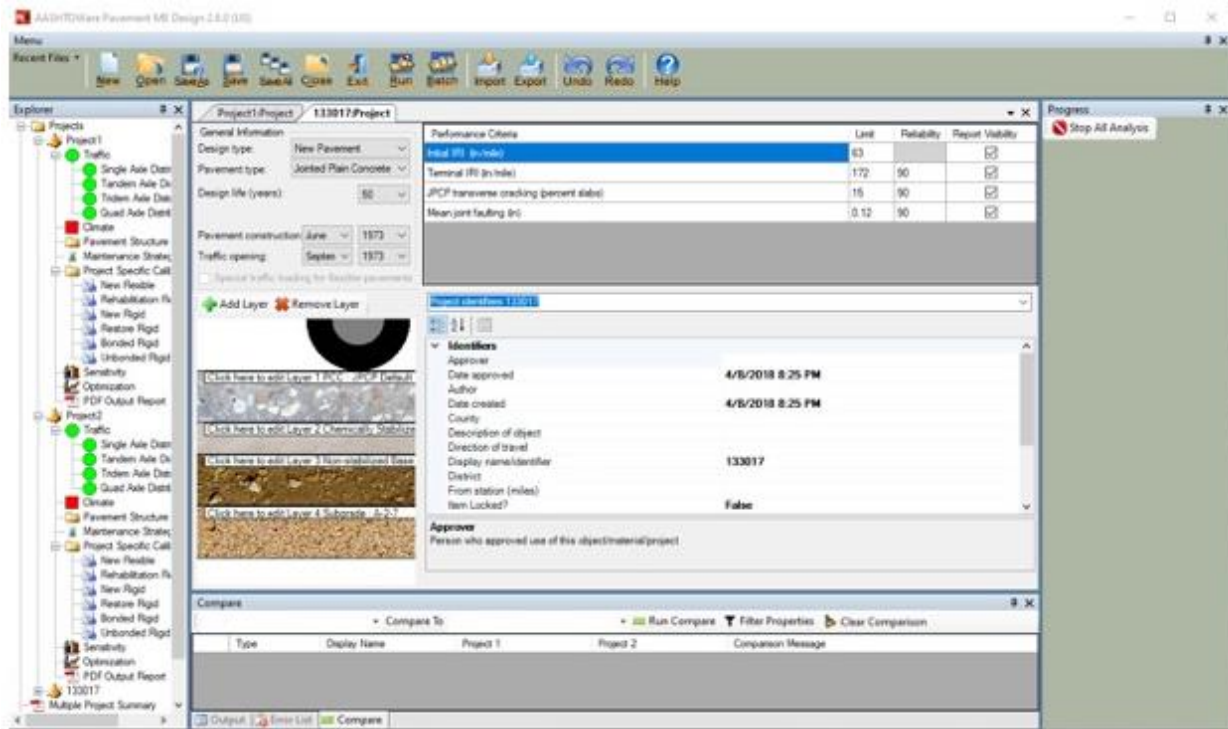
AASHTOWare Pavement ME Design 2.6.0 (US)

Menu

Recent Files ▾ New Open SaveAs Save SaveAll Close Exit Run Batch Import Export Undo Redo Help

Explorer

Projects
Project1
Traffic
Single Axle Distr
Tandem Axle Di
Tridem Axle Dist
Quad Axle Distr
Climate
Pavement Structure
Maintenance Strateg
Project Specific Cali
New Flexible
Rehabilitation Fl
New Rigid
Restore Rigid
Bonded Rigid
Unbonded Rigid
Sensitivity
Optimization
PDF Output Report
Project2
Traffic
Single Axle Distr
Tandem Axle Di
Tridem Axle Dist
Quad Axle Distr
Climate
Pavement Structure
Maintenance Strateg
Project Specific Cali
New Flexible
Rehabilitation Fl
New Rigid
Restore Rigid
Bonded Rigid
Unbonded Rigid
Sensitivity
Optimization
PDF Output Report
133017
Multiple Project Summary

Project1:Project 133017:Project

General Information
Design type: New Pavement
Pavement type: Jointed Plain Concrete
Design life (years): 50
Pavement construction: June 1973
Traffic opening: Septen 1973
Special traffic loading for flexible pavements

| Performance Criteria | Limit | Reliability | Report Visibility |
|---|---|---|---|
| Initial IRI (in/mile) | 63 | | ☑ |
| Terminal IRI (in/mile) | 172 | 90 | ☑ |
| JPCP transverse cracking (percent slabs) | 15 | 90 | ☑ |
| Mean joint faulting (in) | 0.12 | 90 | ☑ |

Add Layer Remove Layer

Click here to edit Layer 1:PCC - JPCP Default
Click here to edit Layer 2:Chemically Stabilize
Click here to edit Layer 3:Non-stabilized Base
Click here to edit Layer 4:Subgrade - A-2-7

Project identifiers 133017

Identifiers
Approver
Date approved 4/8/2018 8:25 PM
Author
Date created 4/8/2018 8:25 PM
County
Description of object
Direction of travel
Display name/identifier 133017
District
From station (miles)
Item Locked? False

Approver
Person who approved use of this object/material/project

Progress
Stop All Analysis

Compare
Compare To
Run Compare Filter Properties Clear Comparison

| Type | Display Name | Project 1 | Project 2 | Comparison Message |
|---|---|---|---|---|

Output Error List Compare